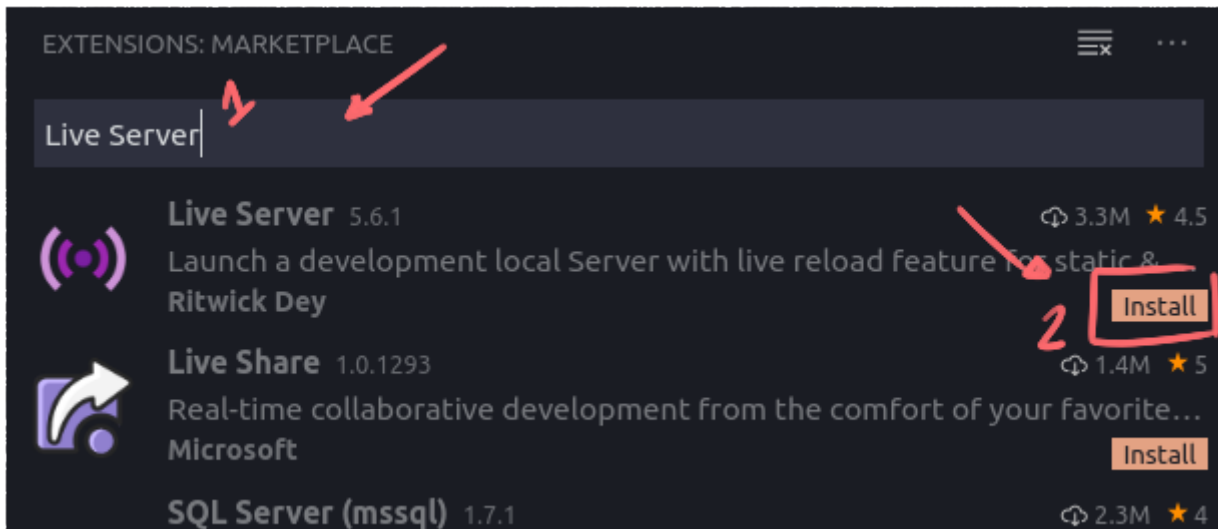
EXTENSIONS: MARKETPLACE

1

Live Server

Live Server 5.6.1
3.3M ★ 4.5
Launch a development local Server with live reload feature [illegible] static &
Ritwick Dey
Install
2

Live Share 1.0.1293
1.4M ★ 5
Real-time collaborative development from the comfort of your favorite…
Microsoft
Install

SQL Server (mssql) 1.7.1
2.3M ★ 4